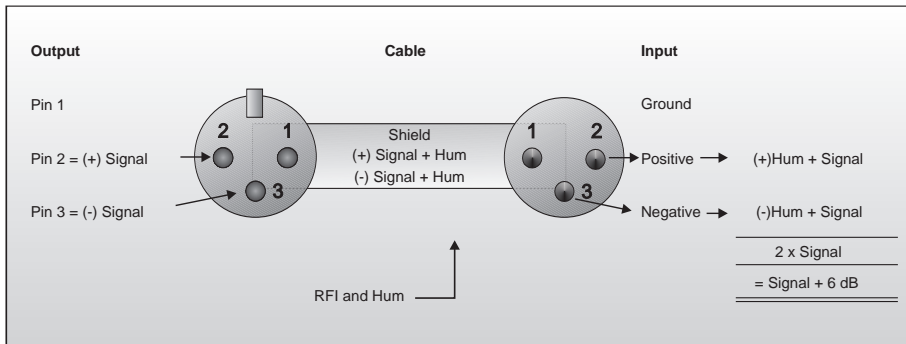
Output

Cable

Input

Pin 1

Ground

2 1

Shield

1 2

Pin 2 = (+) Signal

(+) Signal + Hum

Positive

(+)Hum + Signal

(-) Signal + Hum

3

3

Pin 3 = (-) Signal

Negative

(-)Hum + Signal

2 x Signal

= Signal + 6 dB

RFI and Hum